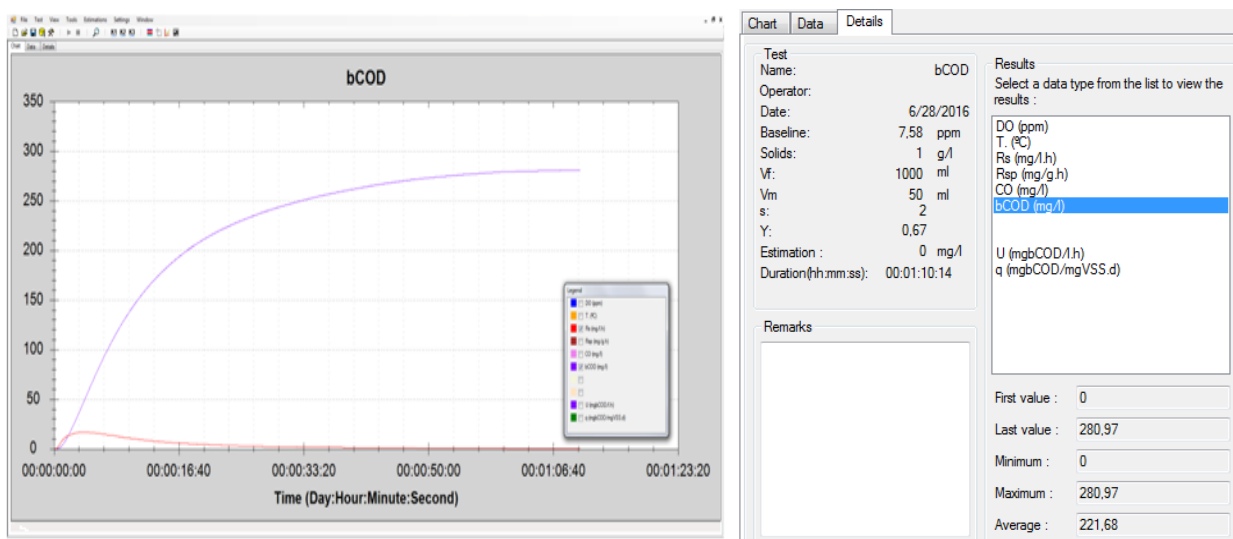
File Test View Tools Estimations Settings Window

Chart Data Details

bCOD

350
300
250
200
150
100
50
0

00:00:00:00 00:00:16:40 00:00:33:20 00:00:50:00 00:01:06:40 00:01:23:20

Time (Day:Hour:Minute:Second)

Legend
DO (ppm)
T. (ºC)
Rs (mg/l.h)
Rsp (mg/g.h)
CO (mg/l)
bCOD (mg/l)
U (mgbCOD/l.h)
q (mgbCOD/mgVSS.d)

Chart Data Details

Test
Name: bCOD
Operator:
Date: 6/28/2016
Baseline: 7,58 ppm
Solids: 1 g/l
Vf: 1000 ml
Vm 50 ml
s: 2
Y: 0,67
Estimation : 0 mg/l
Duration(hh:mm:ss): 00:01:10:14

Remarks

Results
Select a data type from the list to view the results :
DO (ppm)
T. (ºC)
Rs (mg/l.h)
Rsp (mg/g.h)
CO (mg/l)
bCOD (mg/l)
U (mgbCOD/l.h)
q (mgbCOD/mgVSS.d)

First value : 0
Last value : 280,97
Minimum : 0
Maximum : 280,97
Average : 221,68